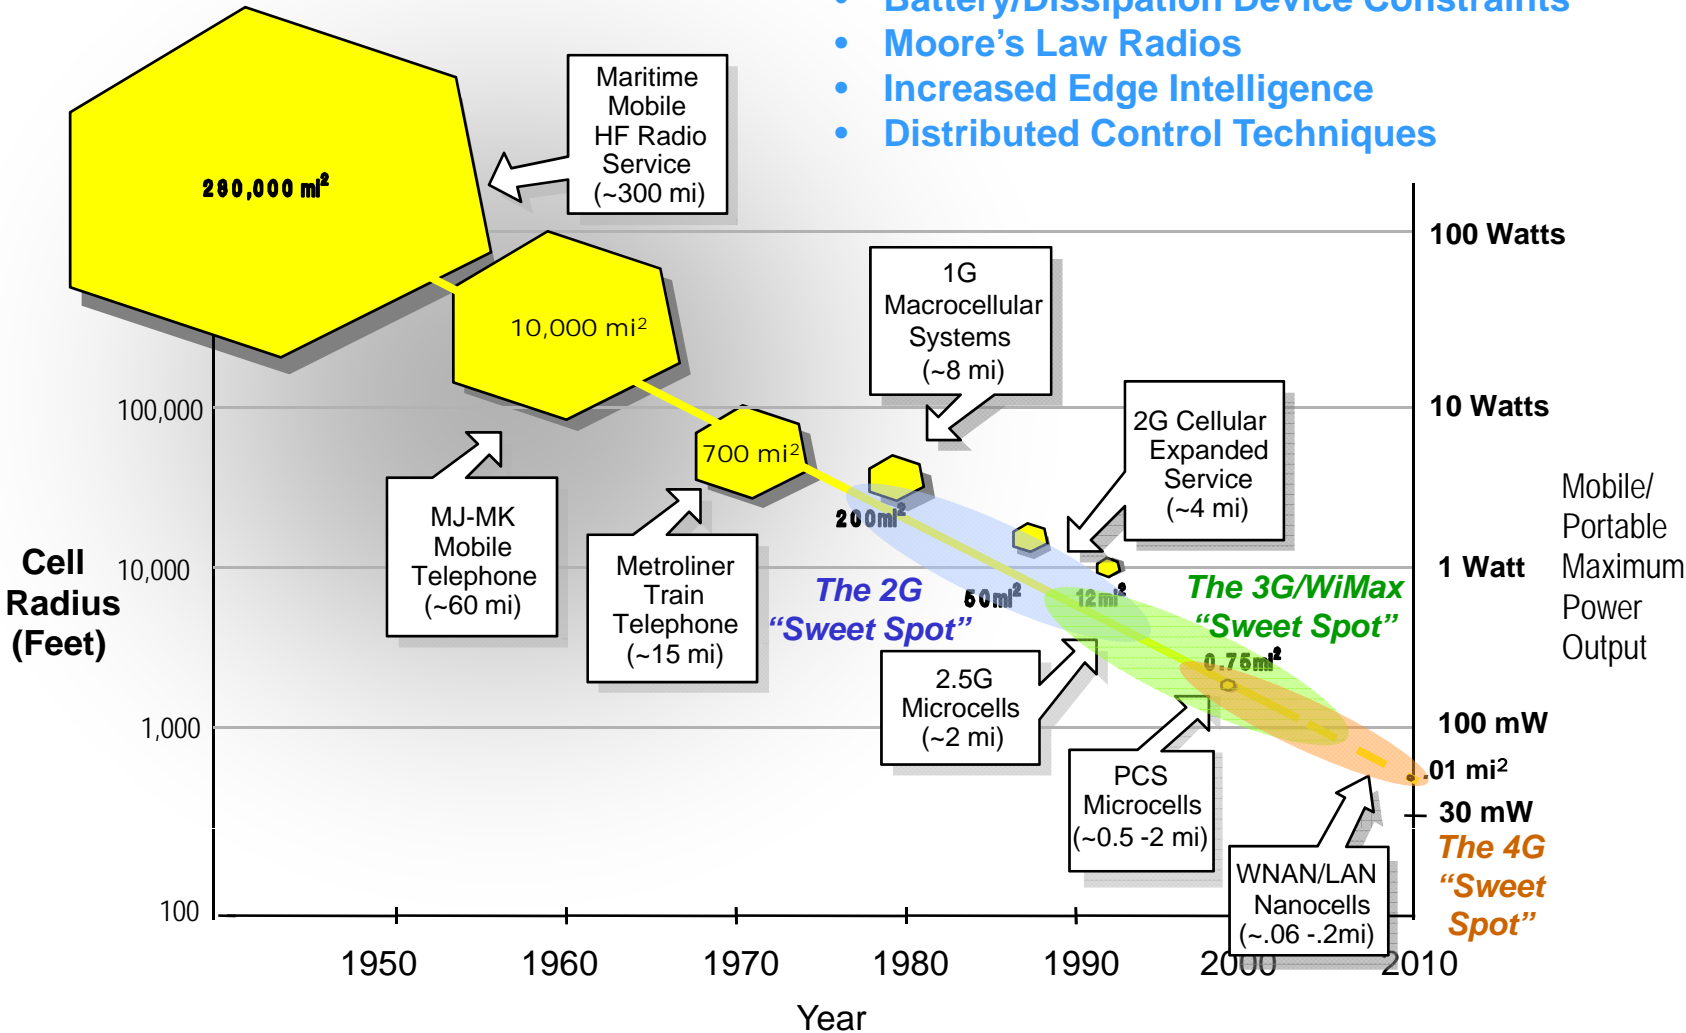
• Battery/Dissipation Device Constraints
• Moore's Law Radios
• Increased Edge Intelligence
• Distributed Control Techniques

280,000 mi$^2$

Maritime Mobile HF Radio Service (~300 mi)

10,000 mi$^2$

1G Macrocellular Systems (~8 mi)

100 Watts

10 Watts

1 Watt

100 mW

30 mW

Mobile/ Portable Maximum Power Output

100,000

10,000

1,000

100

Cell Radius (Feet)

700 mi$^2$

200mi$^2$

50mi$^2$

12mi$^2$

0.75mi$^2$

.01 mi$^2$

2G Cellular Expanded Service (~4 mi)

MJ-MK Mobile Telephone (~60 mi)

Metroliner Train Telephone (~15 mi)

The 2G "Sweet Spot"

The 3G/WiMax "Sweet Spot"

2.5G Microcells (~2 mi)

PCS Microcells (~0.5 -2 mi)

WNAN/LAN Nanocells (~.06 -.2mi)

The 4G "Sweet Spot"

1950 1960 1970 1980 1990 2000 2010

Year